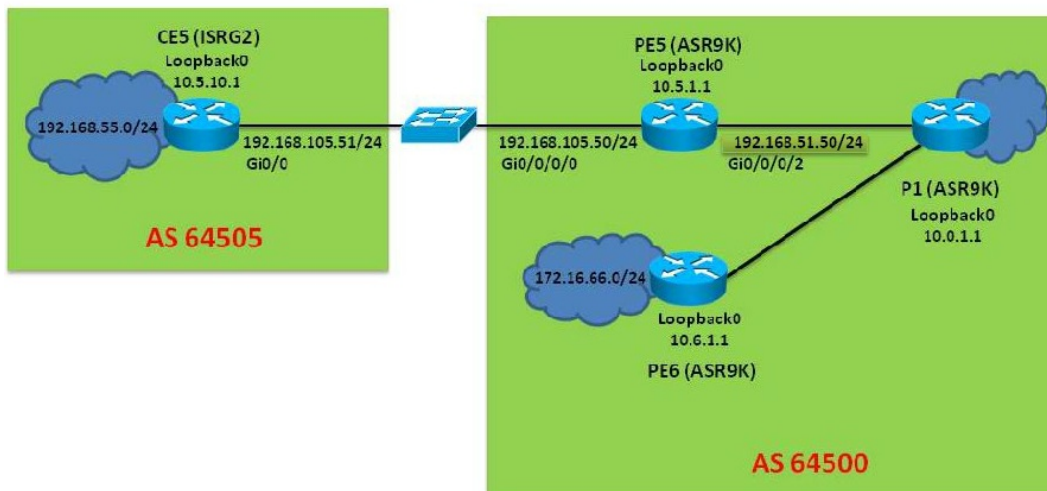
CE5 (ISRG2)
Loopback0
10.5.10.1

192.168.55.0/24

192.168.105.51/24
Gi0/0

AS 64505

PE5 (ASR9K)
Loopback0
10.5.1.1

192.168.105.50/24
Gi0/0/0/0

192.168.51.50/24
Gi0/0/0/2

P1 (ASR9K)
Loopback0
10.0.1.1

172.16.66.0/24

Loopback0
10.6.1.1
PE6 (ASR9K)

AS 64500